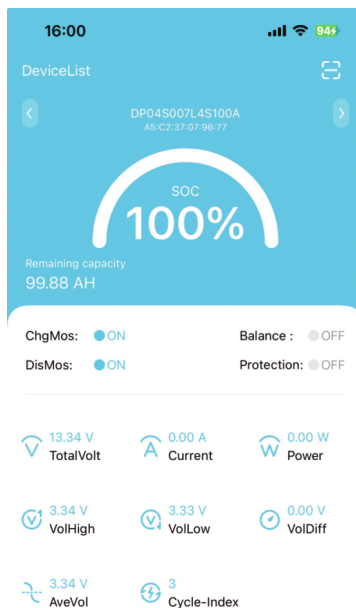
16:00

94+

DeviceList

DP04S007L4S100A
A5:C2:37:07:96:77

SOC
100%

Remaining capacity
99.88 AH

ChgMos: ON
Balance : OFF
DisMos: ON
Protection: OFF

13.34 V
TotalVolt
0.00 A
Current
0.00 W
Power

3.34 V
VolHigh
3.33 V
VolLow
0.00 V
VolDiff

3.34 V
AveVol
3
Cycle-Index